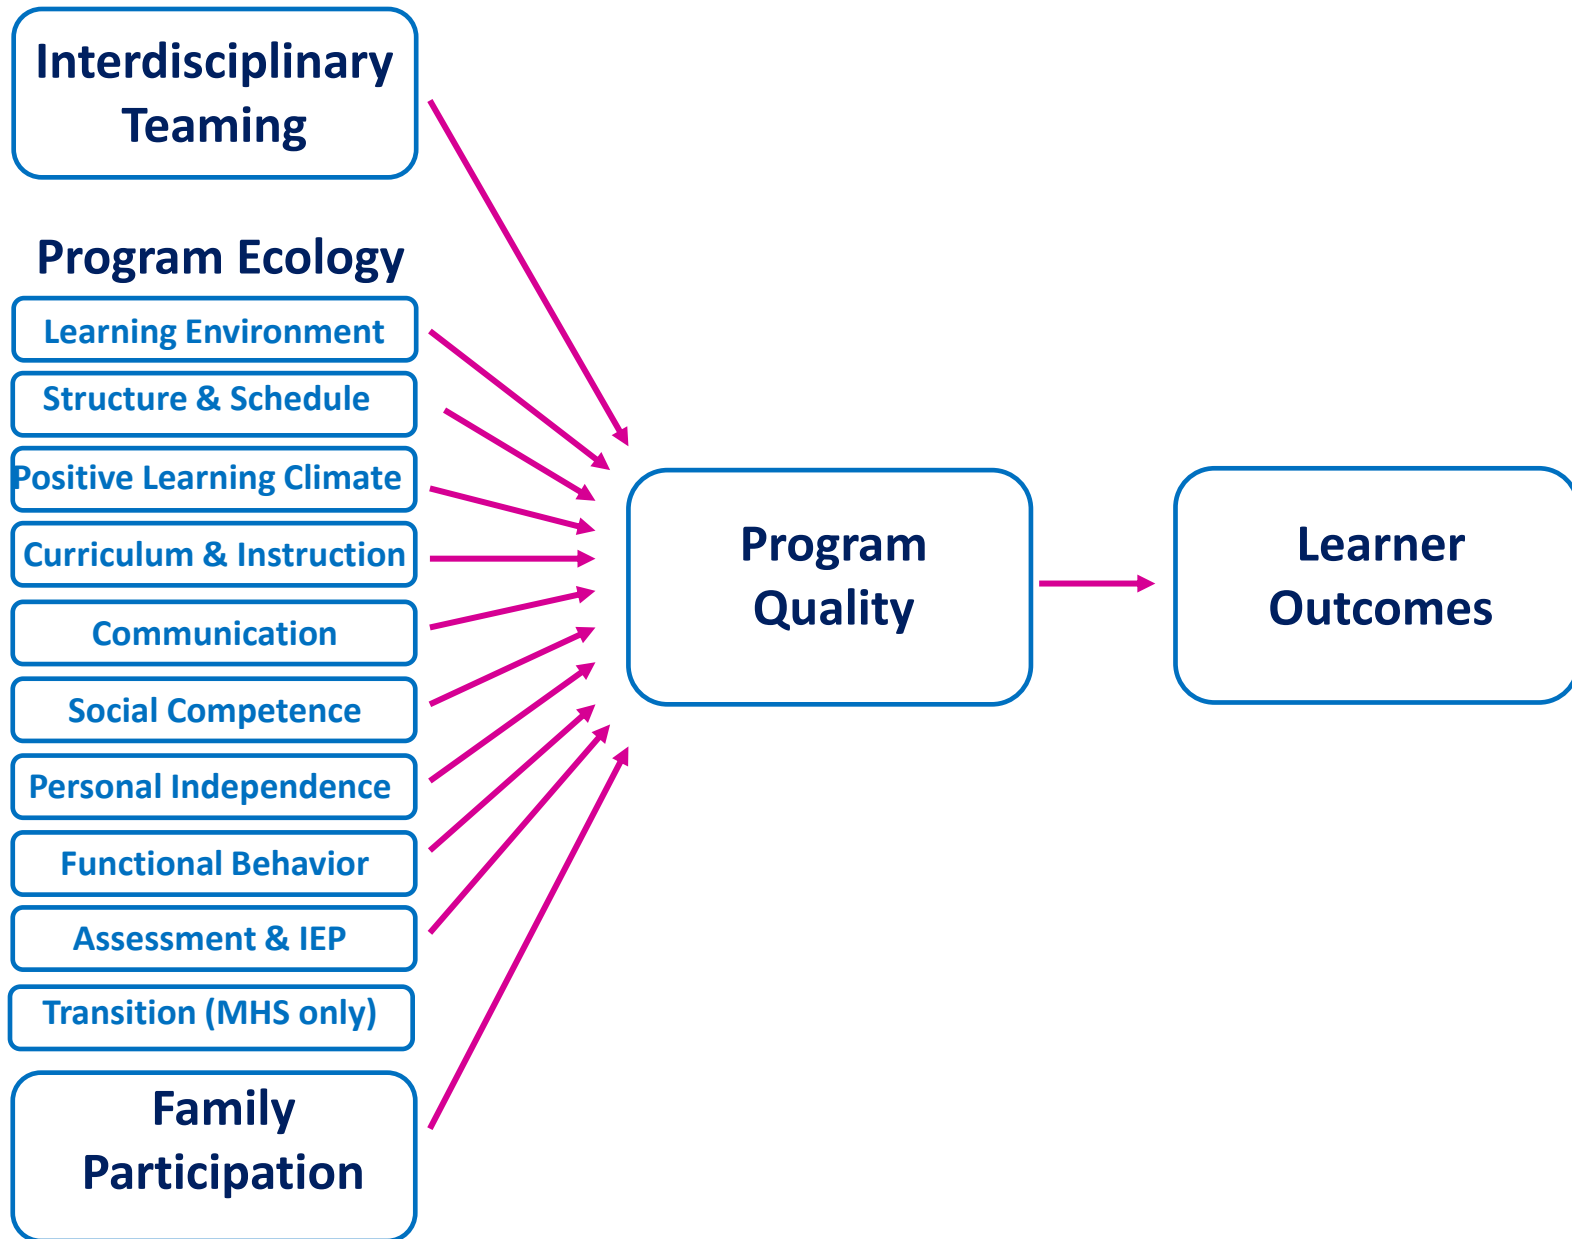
Interdisciplinary Teaming

Program Ecology

Learning Environment

Structure & Schedule

Positive Learning Climate

Curriculum & Instruction

Communication

Social Competence

Personal Independence

Functional Behavior

Assessment & IEP

Transition (MHS only)

Family Participation

Program Quality

Learner Outcomes